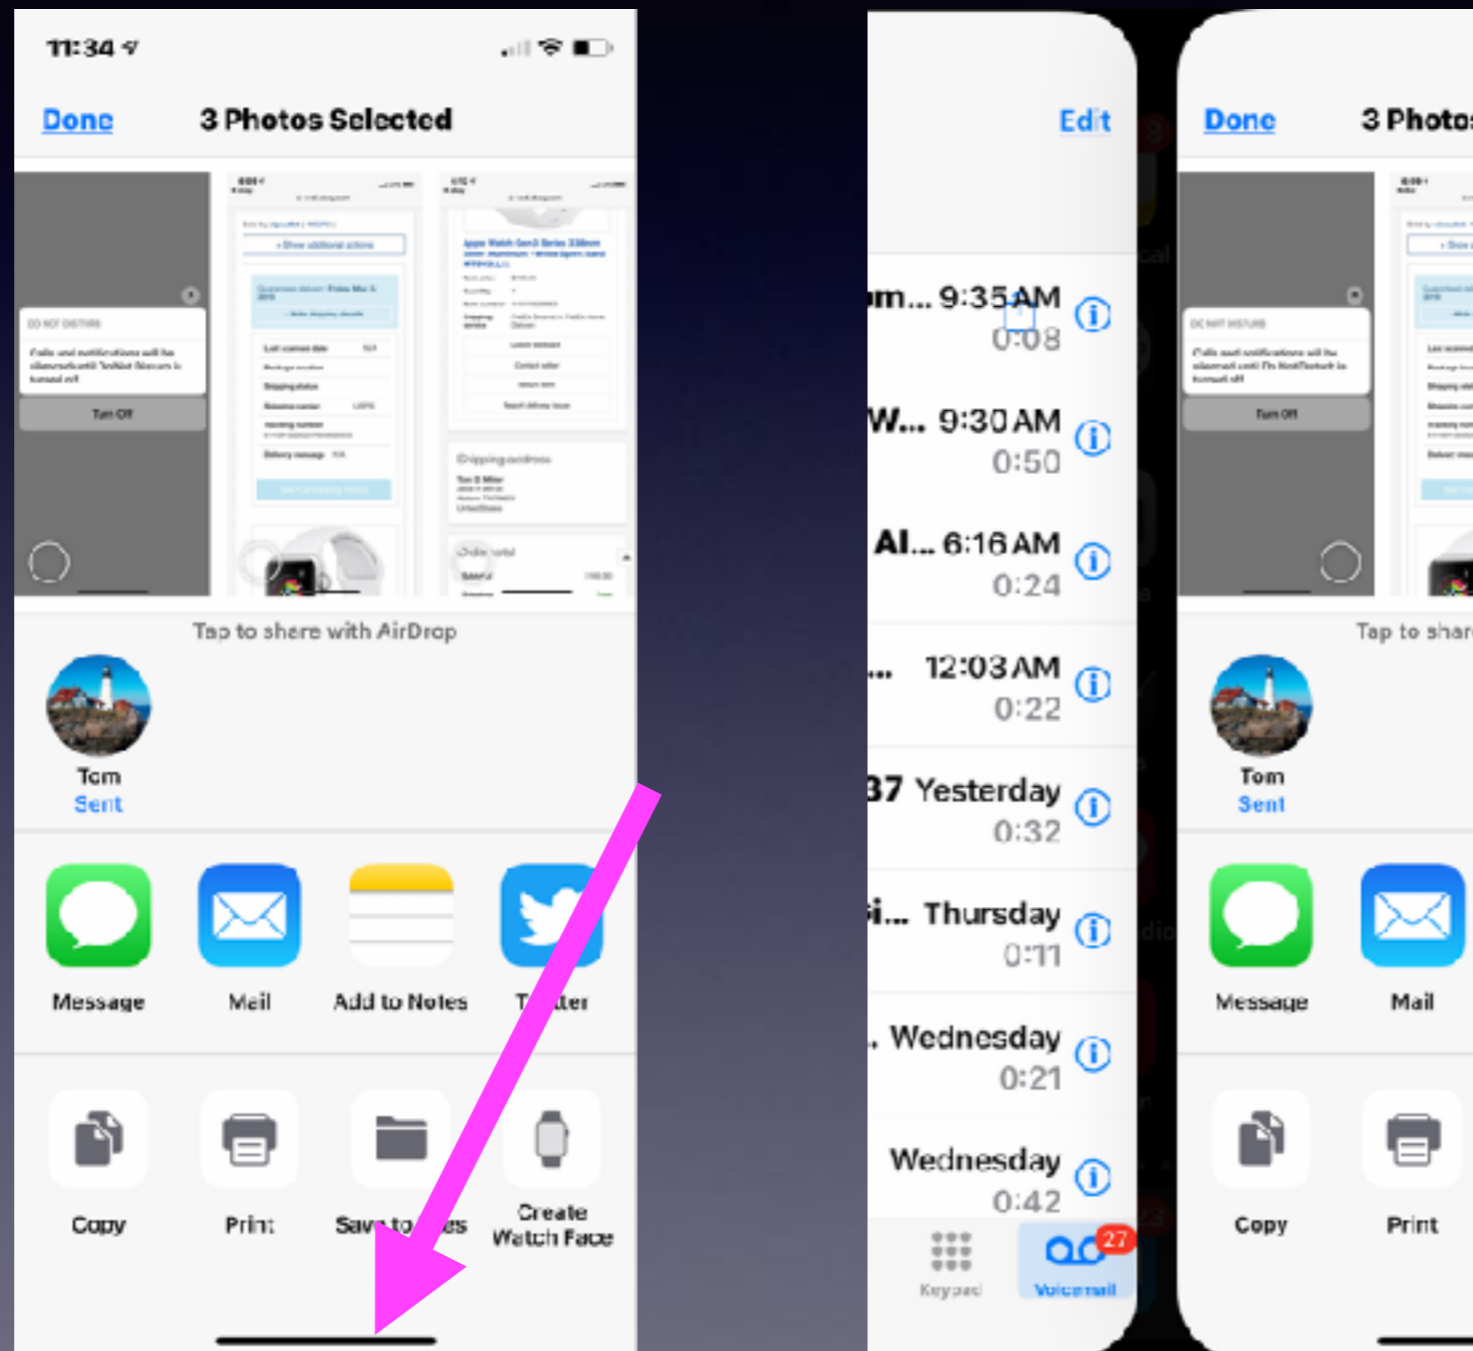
11:34

Done 3 Photos Selected

Tap to share with AirDrop

Tom
Sent

Message Mail Add to Notes T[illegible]ter

Copy Print Sav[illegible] to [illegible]es Create Watch Face

Edit

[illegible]m... 9:35 AM 0:08
W... 9:30 AM 0:50
Al... 6:16 AM 0:24
... 12:03 AM 0:22
37 Yesterday 0:32
i... Thursday 0:11
. Wednesday 0:21
Wednesday 0:42

Keypad Voicemail 27

Done 3 Photo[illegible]

Tap to shar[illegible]

Tom
Sent

Message Mail

Copy Print